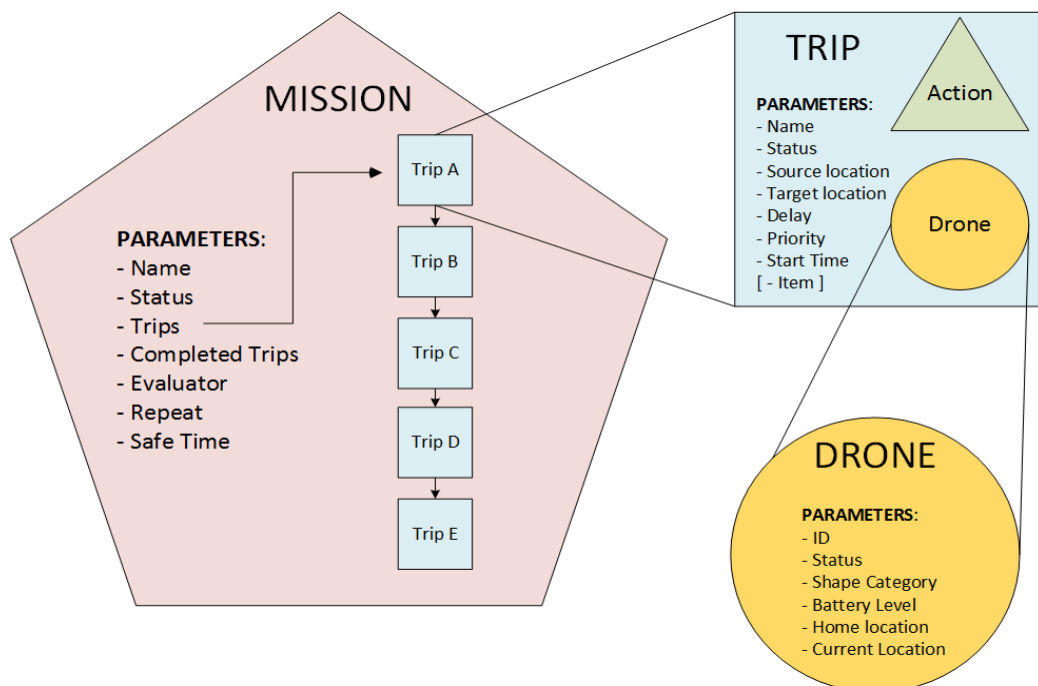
MISSION

PARAMETERS:
- Name
- Status
- Trips
- Completed Trips
- Evaluator
- Repeat
- Safe Time

Trip A
Trip B
Trip C
Trip D
Trip E

TRIP

PARAMETERS:
- Name
- Status
- Source location
- Target location
- Delay
- Priority
- Start Time
[ - Item ]

Action

Drone

DRONE

PARAMETERS:
- ID
- Status
- Shape Category
- Battery Level
- Home location
- Current Location